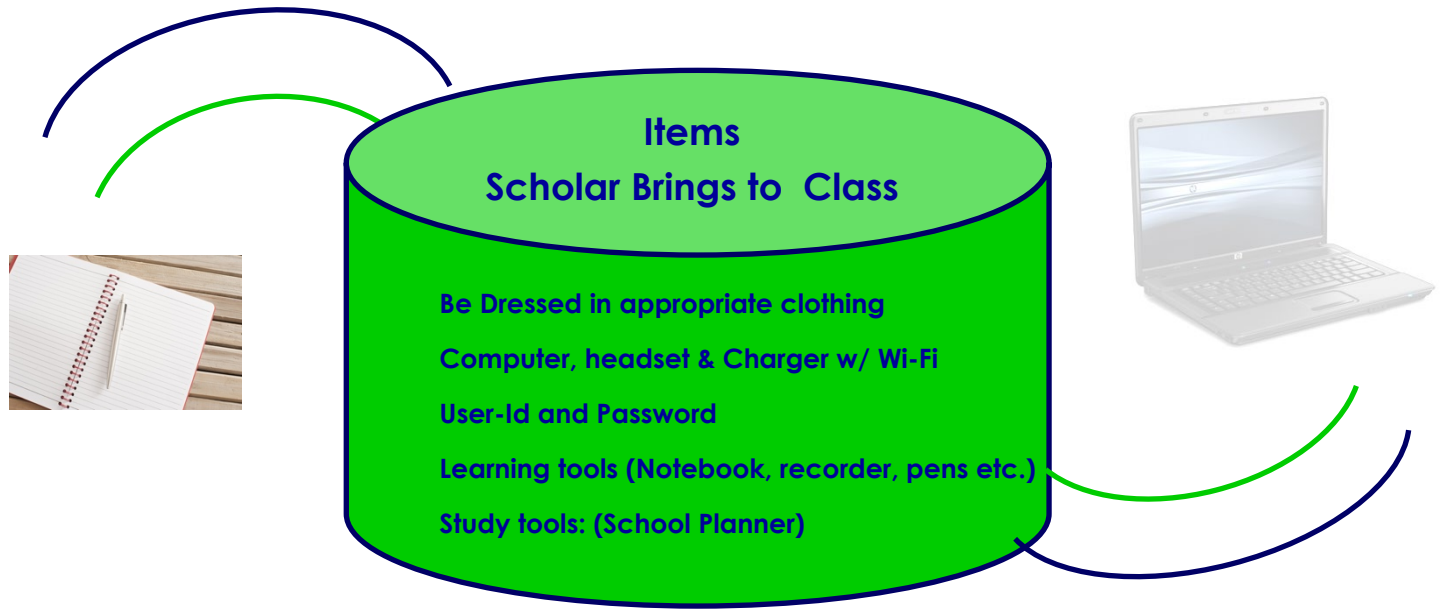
Items
Scholar Brings to Class

Be Dressed in appropriate clothing

Computer, headset & Charger w/ Wi-Fi

User-Id and Password

Learning tools (Notebook, recorder, pens etc.)

Study tools: (School Planner)